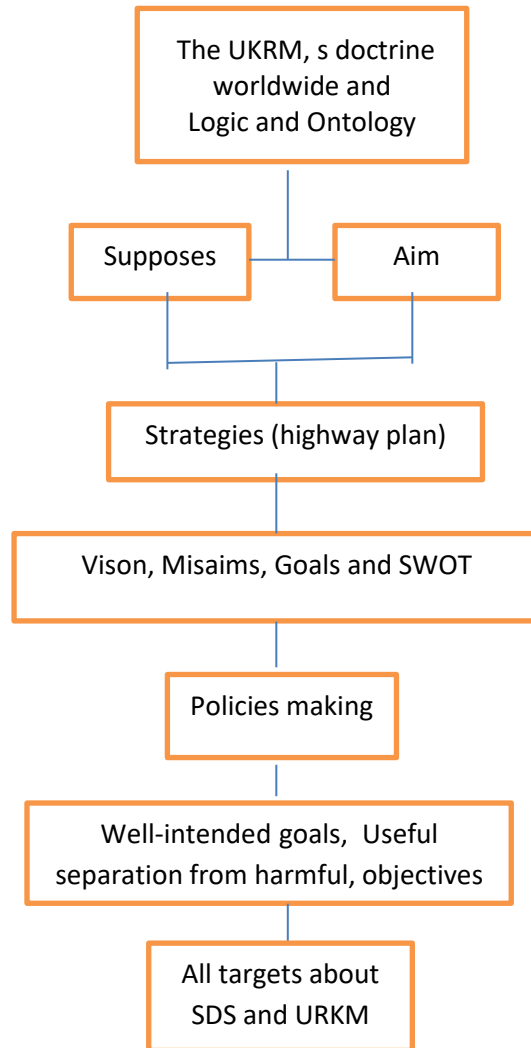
The UKRM, s doctrine worldwide and Logic and Ontology

Supposes

Aim

Strategies (highway plan)

Vison, Misaims, Goals and SWOT

Policies making

Well-intended goals, Useful separation from harmful, objectives

All targets about SDS and URKM